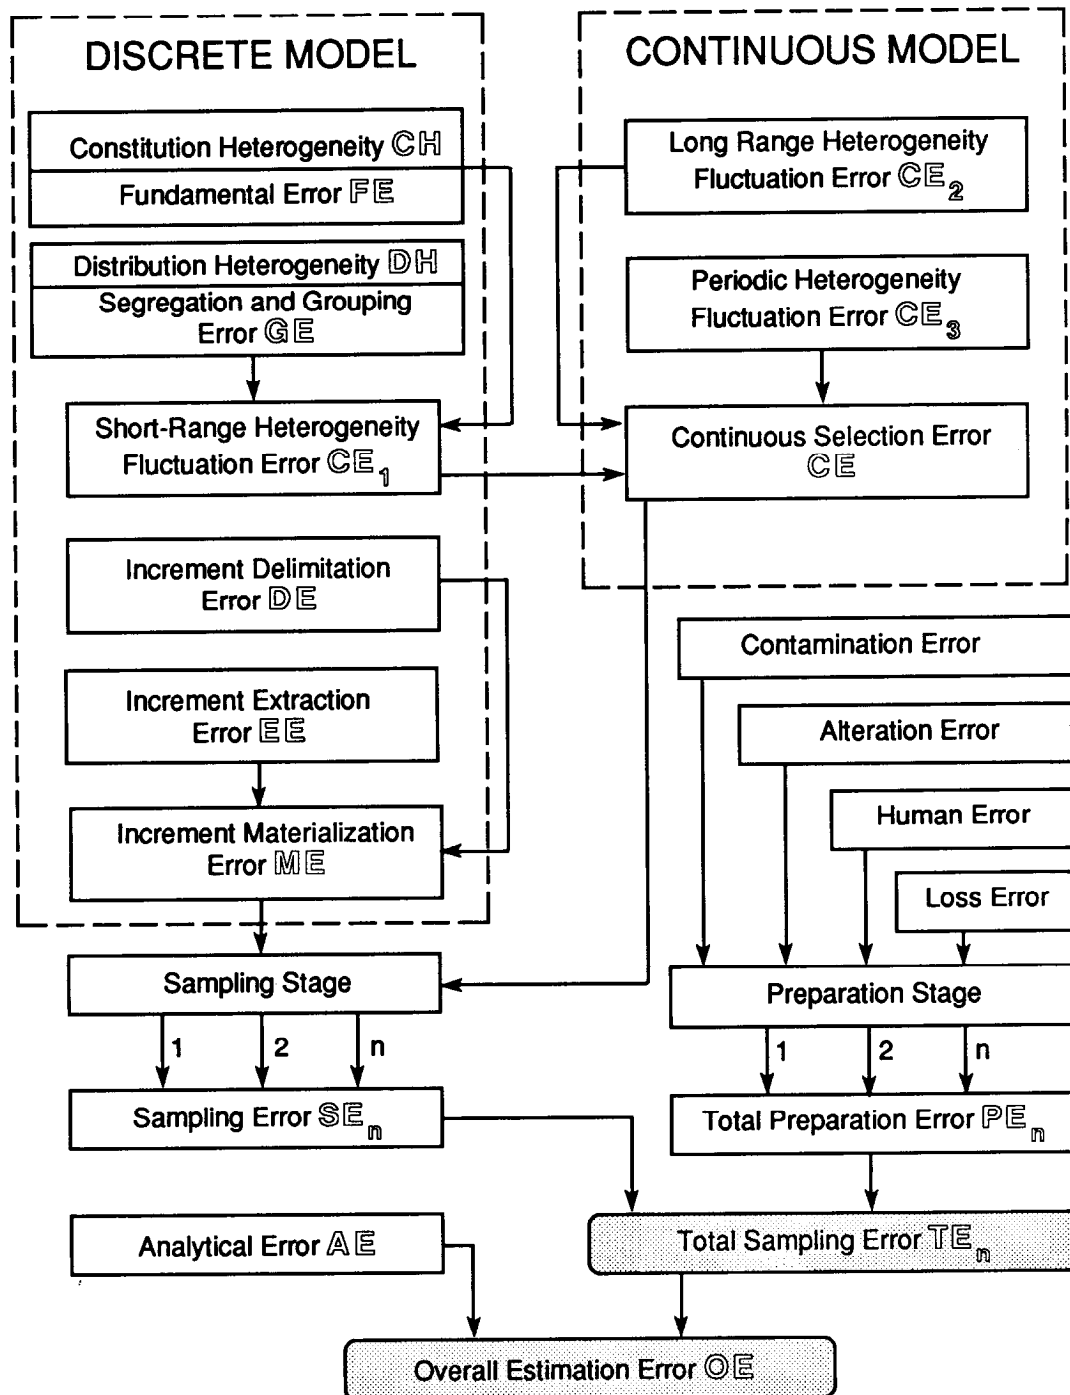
DISCRETE MODEL

Constitution Heterogeneity CH

Fundamental Error FE

Distribution Heterogeneity DH

Segregation and Grouping Error GE

Short-Range Heterogeneity Fluctuation Error $CE_1$

Increment Delimitation Error DE

Increment Extraction Error EE

Increment Materialization Error ME

CONTINUOUS MODEL

Long Range Heterogeneity Fluctuation Error $CE_2$

Periodic Heterogeneity Fluctuation Error $CE_3$

Continuous Selection Error CE

Contamination Error

Alteration Error

Human Error

Loss Error

Sampling Stage

1 2 n

Sampling Error $SE_n$

Preparation Stage

1 2 n

Total Preparation Error $PE_n$

Analytical Error AE

Total Sampling Error $TE_n$

Overall Estimation Error OE